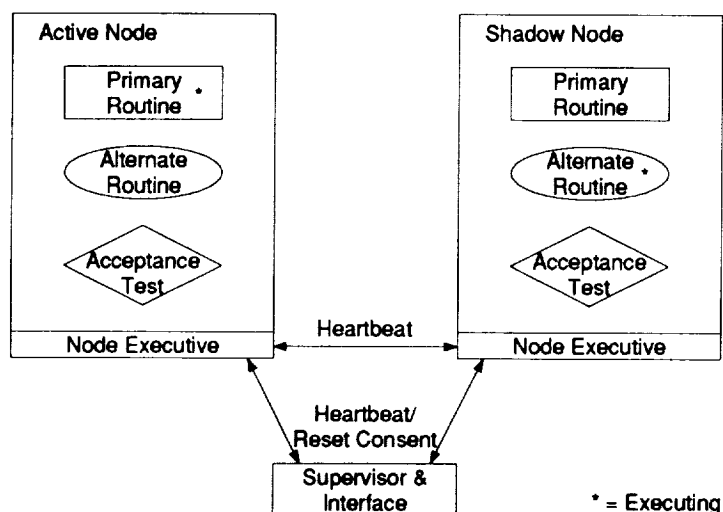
Active Node

Primary Routine *

Alternate Routine

Acceptance Test

Node Executive

Shadow Node

Primary Routine

Alternate Routine *

Acceptance Test

Node Executive

Heartbeat

Heartbeat/ Reset Consent

Supervisor & Interface

* = Executing